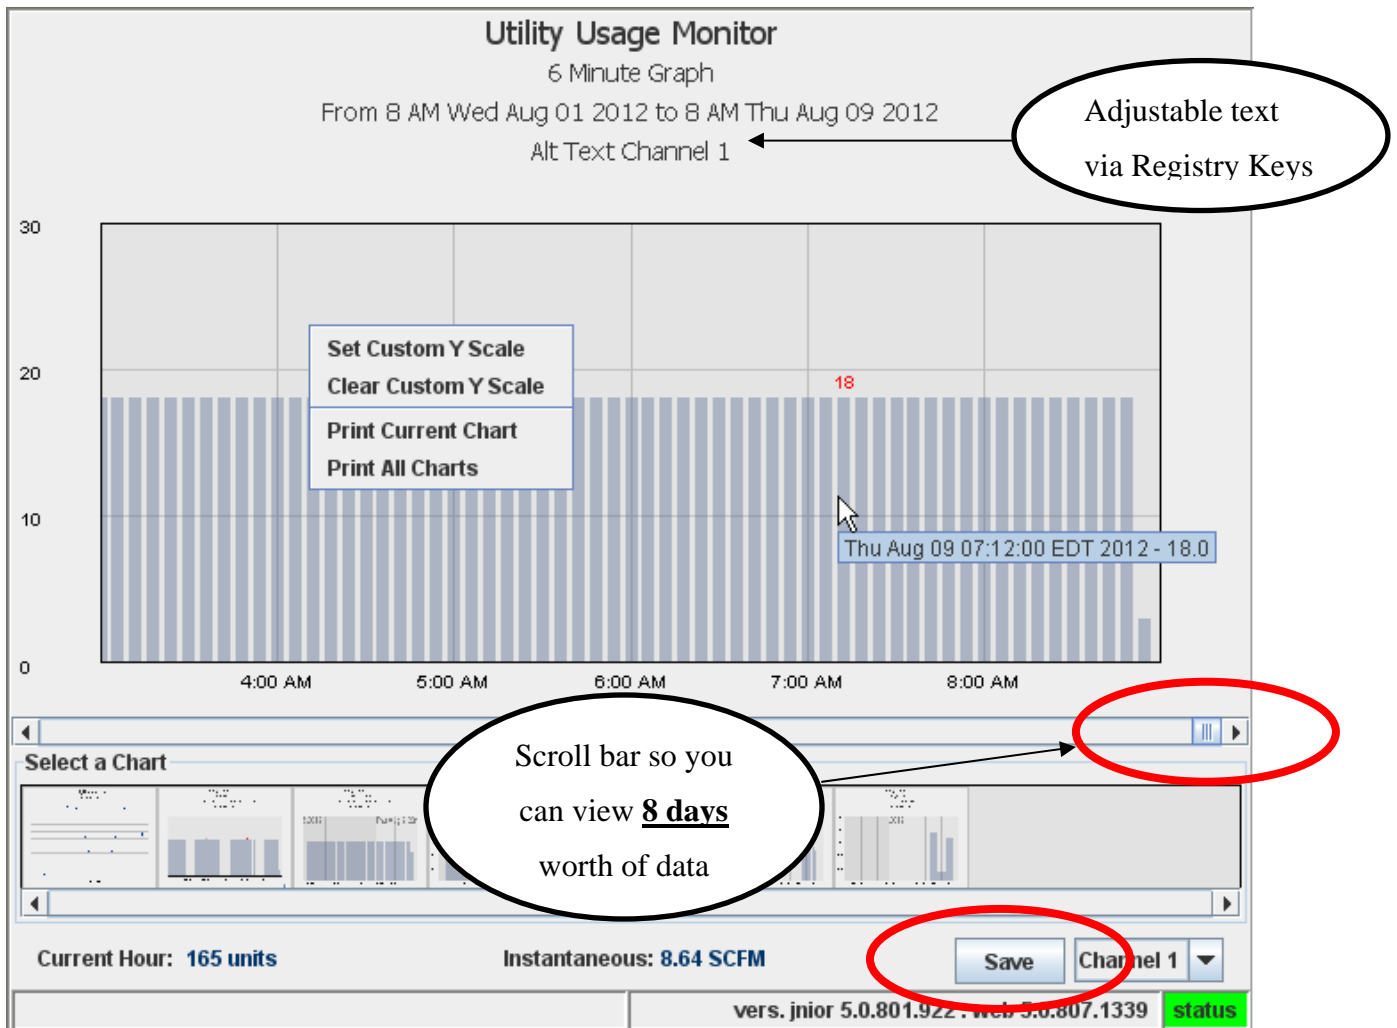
Utility Usage Monitor
6 Minute Graph
From 8 AM Wed Aug 01 2012 to 8 AM Thu Aug 09 2012
Alt Text Channel 1

Adjustable text via Registry Keys

30
20
10
0

Set Custom Y Scale
Clear Custom Y Scale
Print Current Chart
Print All Charts

18

Thu Aug 09 07:12:00 EDT 2012 - 18.0

4:00 AM
5:00 AM
6:00 AM
7:00 AM
8:00 AM

Select a Chart

Scroll bar so you can view **8 days** worth of data

Current Hour: 165 units
Instantaneous: 8.64 SCFM
Save
Channel 1

vers. jnior 5.0.801.922 : web 5.0.807.1339
status